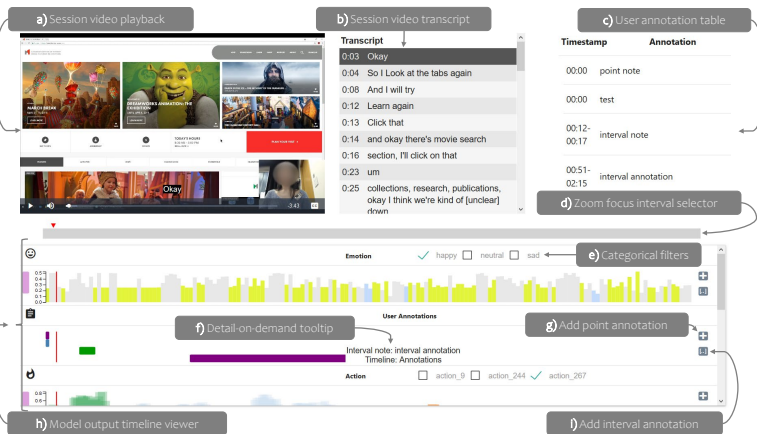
a) Session video playback

b) Session video transcript

c) User annotation table

MARCH BREAK

DREAMWORKS ANIMATION: THE EXHIBITION

TODAY'S HOURS

Okay

3:43

Transcript

| | |
|---|---|
| 0:03 | Okay |
| 0:04 | So I Look at the tabs again |
| 0:08 | And I will try |
| 0:12 | Learn again |
| 0:13 | Click that |
| 0:14 | and okay there's movie search |
| 0:16 | section, I'll click on that |
| 0:23 | um |
| 0:25 | collections, research, publications, okay I think we're kind of [unclear] down |

| Timestamp | Annotation |
|---|---|
| 00:00 | point note |
| 00:00 | test |
| 00:12-00:17 | interval note |
| 00:51-02:15 | interval annotation |

d) Zoom focus interval selector

Emotion happy neutral sad

e) Categorical filters

0.5
0.4
0.3
0.2
0.1
0

User Annotations

f) Detail-on-demand tooltip

g) Add point annotation

Interval note: interval annotation
Timeline: Annotations

Action action_9 action_244 action_267

0.8
0.6

h) Model output timeline viewer

i) Add interval annotation